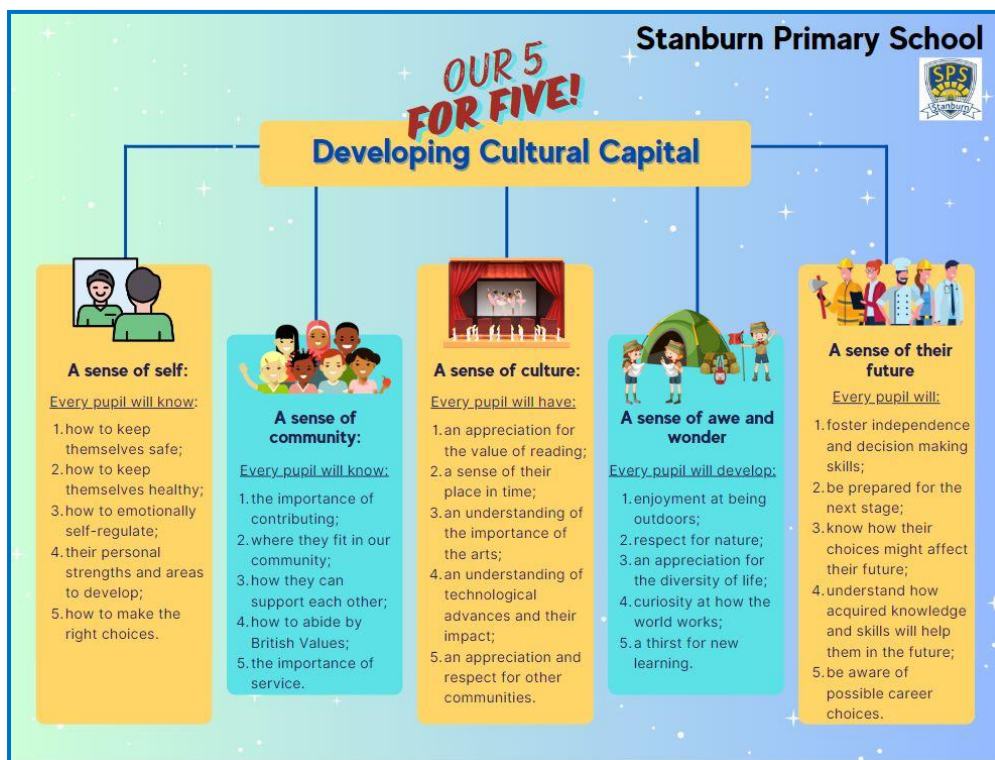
Stanburn Primary School

SPS
Stanburn

OUR 5 FOR FIVE!

Developing Cultural Capital

A sense of self:

Every pupil will know:

1. how to keep themselves safe;
2. how to keep themselves healthy;
3. how to emotionally self-regulate;
4. their personal strengths and areas to develop;
5. how to make the right choices.

A sense of community:

Every pupil will know:

1. the importance of contributing;
2. where they fit in our community;
3. how they can support each other;
4. how to abide by British Values;
5. the importance of service.

A sense of culture:

Every pupil will have:

1. an appreciation for the value of reading;
2. a sense of their place in time;
3. an understanding of the importance of the arts;
4. an understanding of technological advances and their impact;
5. an appreciation and respect for other communities.

A sense of awe and wonder

Every pupil will develop:

1. enjoyment at being outdoors;
2. respect for nature;
3. an appreciation for the diversity of life;
4. curiosity at how the world works;
5. a thirst for new learning.

A sense of their future

Every pupil will:

1. foster independence and decision making skills;
2. be prepared for the next stage;
3. know how their choices might affect their future;
4. understand how acquired knowledge and skills will help them in the future;
5. be aware of possible career choices.